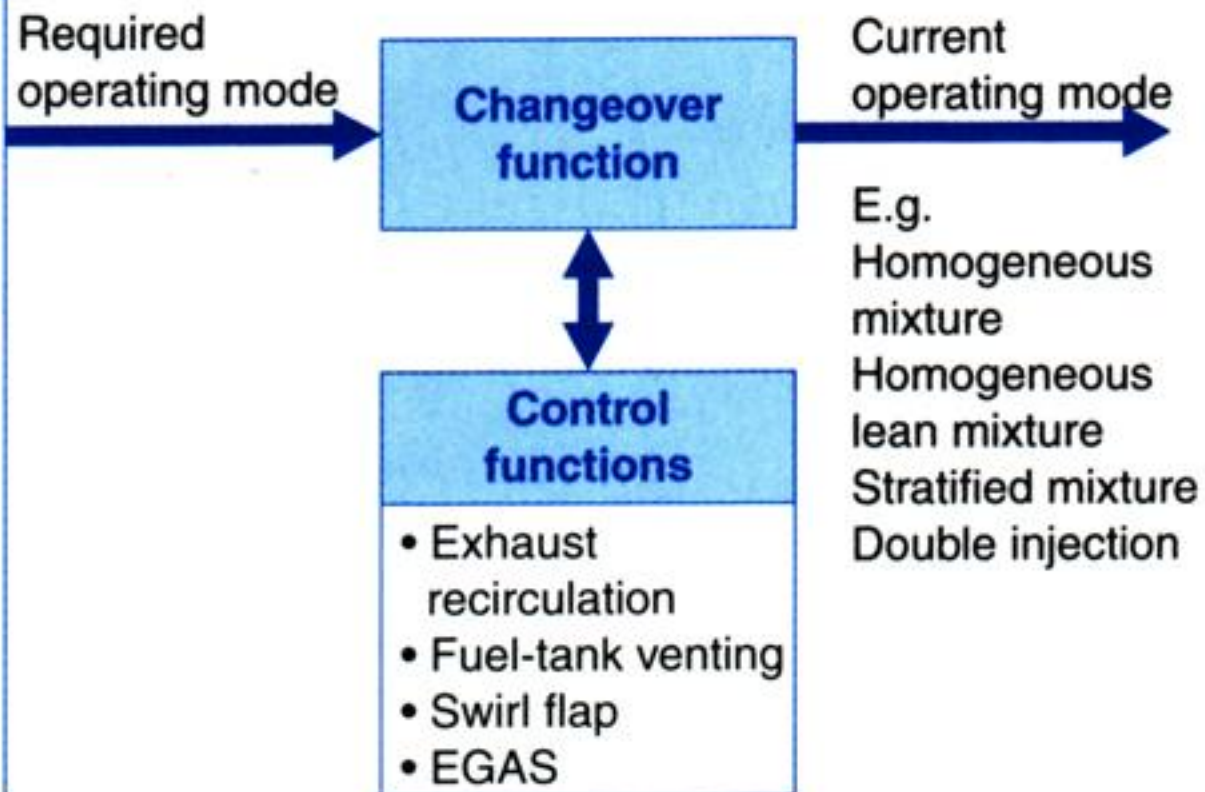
Required operating mode

Changeover function

Current operating mode

E.g.
Homogeneous mixture
Homogeneous lean mixture
Stratified mixture
Double injection

Control functions

• Exhaust recirculation
• Fuel-tank venting
• Swirl flap
• EGAS